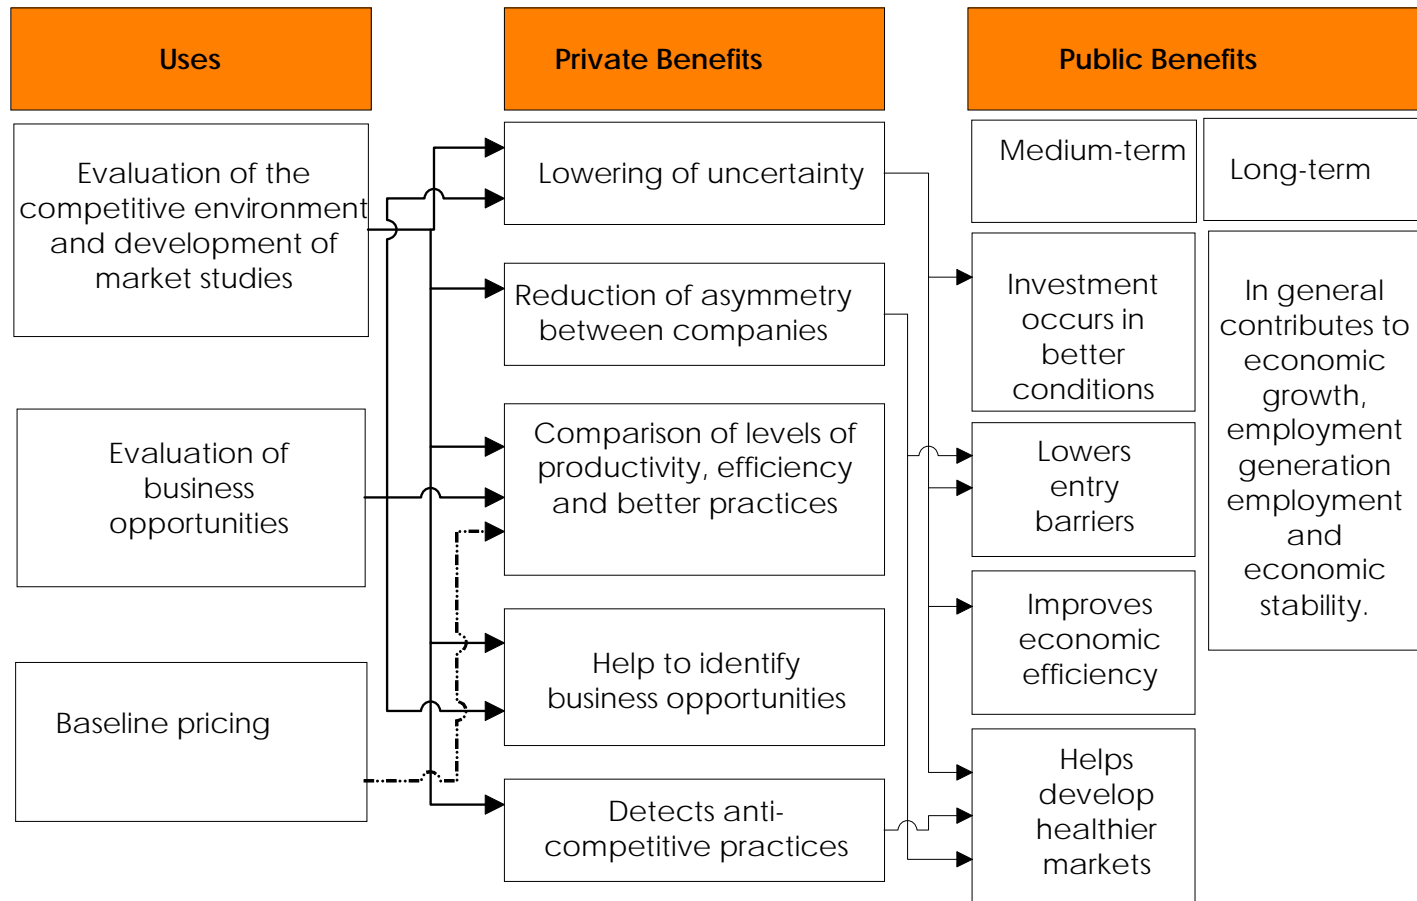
Uses

Private Benefits

Public Benefits

Evaluation of the competitive environment and development of market studies

Evaluation of business opportunities

Baseline pricing

Lowering of uncertainty

Reduction of asymmetry between companies

Comparison of levels of productivity, efficiency and better practices

Help to identify business opportunities

Detects anti-competitive practices

Medium-term

Long-term

Investment occurs in better conditions

Lowers entry barriers

Improves economic efficiency

Helps develop healthier markets

In general contributes to economic growth, employment generation employment and economic stability.